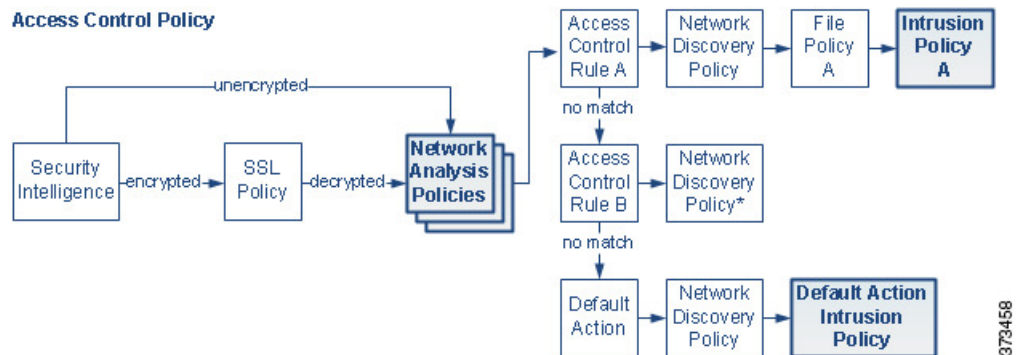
Access Control Policy

unencrypted

Security Intelligence

encrypted

SSL Policy

decrypted

Network Analysis Policies

Access Control Rule A

Network Discovery Policy

File Policy A

Intrusion Policy A

no match

Access Control Rule B

Network Discovery Policy*

no match

Default Action

Network Discovery Policy

Default Action Intrusion Policy

373458